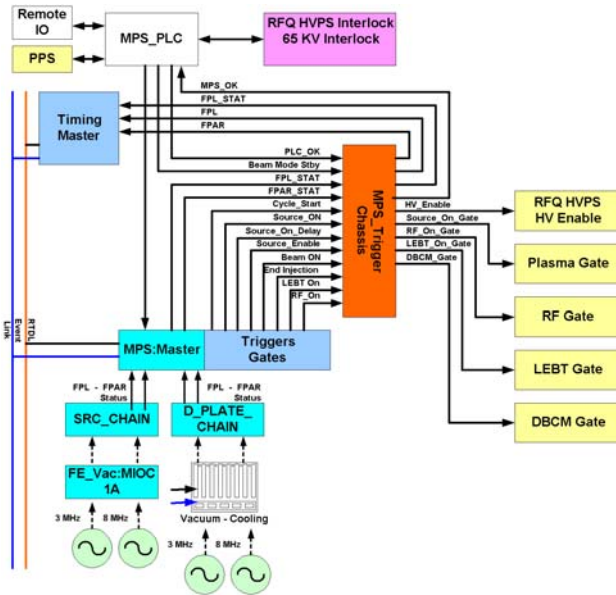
Remote IO

PPS

MPS_PLC

RFQ HVPS Interlock
65 KV Interlock

Timing Master

MPS_OK
FPL_STAT
FPL
FPAR

PLC_OK
Beam Mode Stby
FPL_STAT
FPAR_STAT
Cycle_Start
Source_ON
Source_On_Delay
Source_Enable
Beam ON
End Injection
LEBT_On
RF_On

MPS_Trigger Chassis

HV_Enable
Source_On_Gate
RF_On_Gate
LEBT_On_Gate
DBCM_Gate

RFQ HVPS
HV Enable

Plasma Gate

RF Gate

LEBT Gate

DBCM Gate

RTDL
Event Link

MPS:Master

Triggers
Gates

FPL - FPAR
Status

FPL - FPAR
Status

SRC_CHAIN

D_PLATE_
CHAIN

FE_Vac:MIOC
1A

Vacuum - Cooling

3 MHz
8 MHz

3 MHz
8 MHz